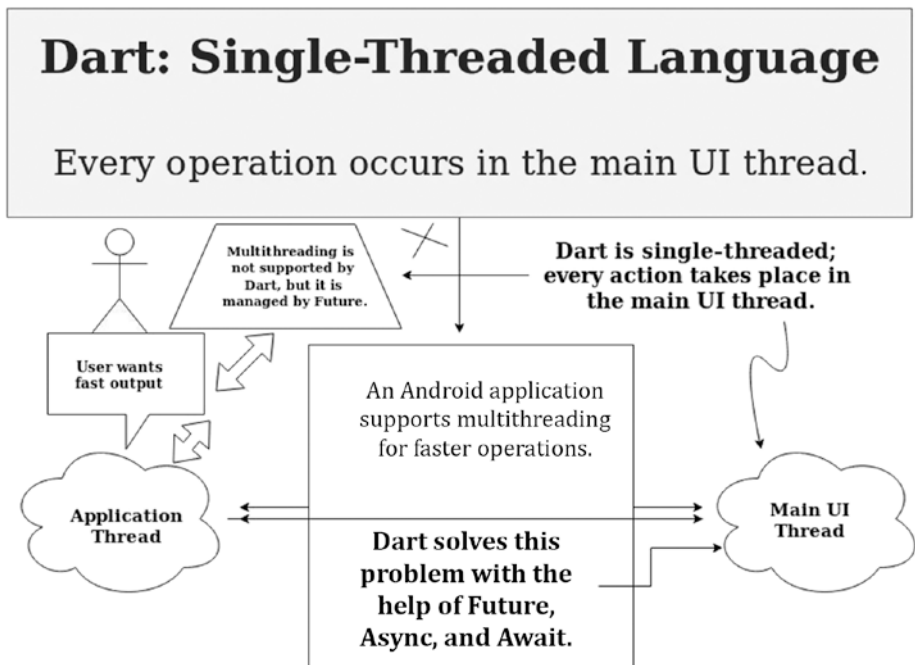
Dart: Single-Threaded Language

Every operation occurs in the main UI thread.

Multithreading is not supported by Dart, but it is managed by Future.

Dart is single-threaded; every action takes place in the main UI thread.

User wants fast output

An Android application supports multithreading for faster operations.

Application Thread

Main UI Thread

Dart solves this problem with the help of Future, Async, and Await.